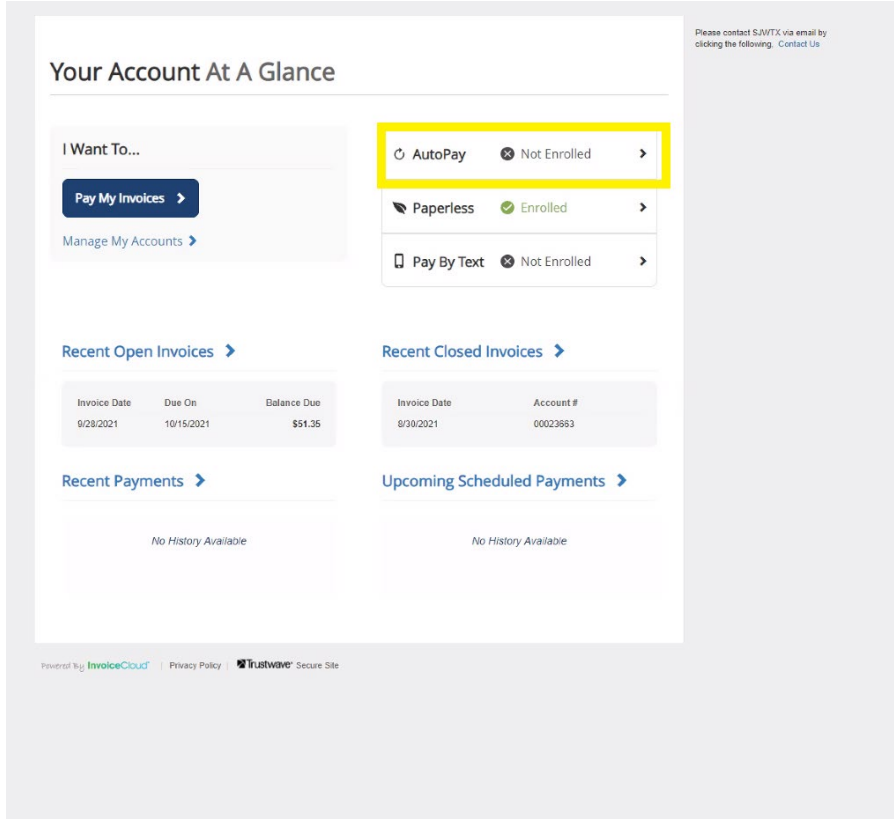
Your Account At A Glance

Please contact SJWTX via email by clicking the following. Contact Us

I Want To...

Pay My Invoices

Manage My Accounts

AutoPay Not Enrolled

Paperless Enrolled

Pay By Text Not Enrolled

Recent Open Invoices

| Invoice Date | Due On | Balance Due |
|---|---|---|
| 9/28/2021 | 10/15/2021 | $51.35 |

Recent Closed Invoices

| Invoice Date | Account # |
|---|---|
| 8/30/2021 | 00023663 |

Recent Payments

No History Available

Upcoming Scheduled Payments

No History Available

Powered By InvoiceCloud | Privacy Policy | Trustwave Secure Site